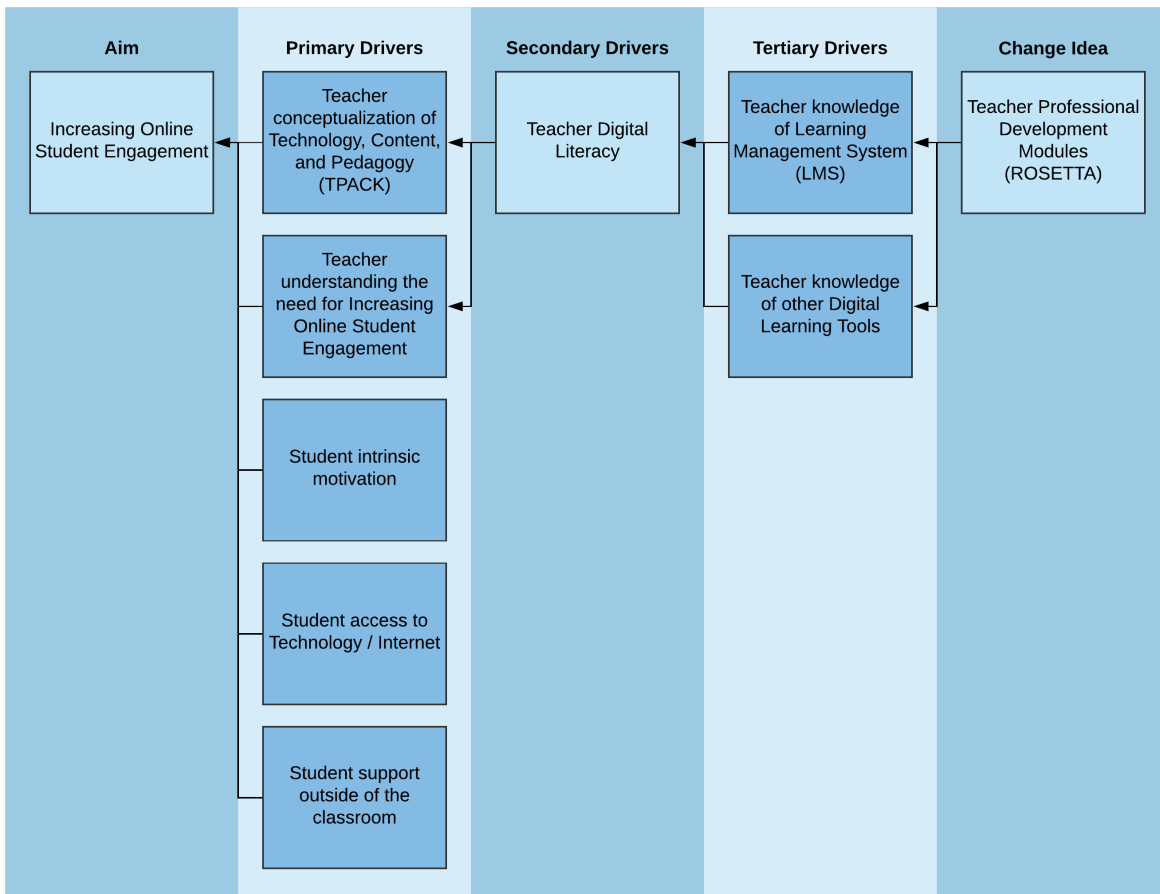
Aim

Increasing Online Student Engagement

Primary Drivers

Teacher conceptualization of Technology, Content, and Pedagogy (TPACK)

Teacher understanding the need for Increasing Online Student Engagement

Student intrinsic motivation

Student access to Technology / Internet

Student support outside of the classroom

Secondary Drivers

Teacher Digital Literacy

Tertiary Drivers

Teacher knowledge of Learning Management System (LMS)

Teacher knowledge of other Digital Learning Tools

Change Idea

Teacher Professional Development Modules (ROSETTA)